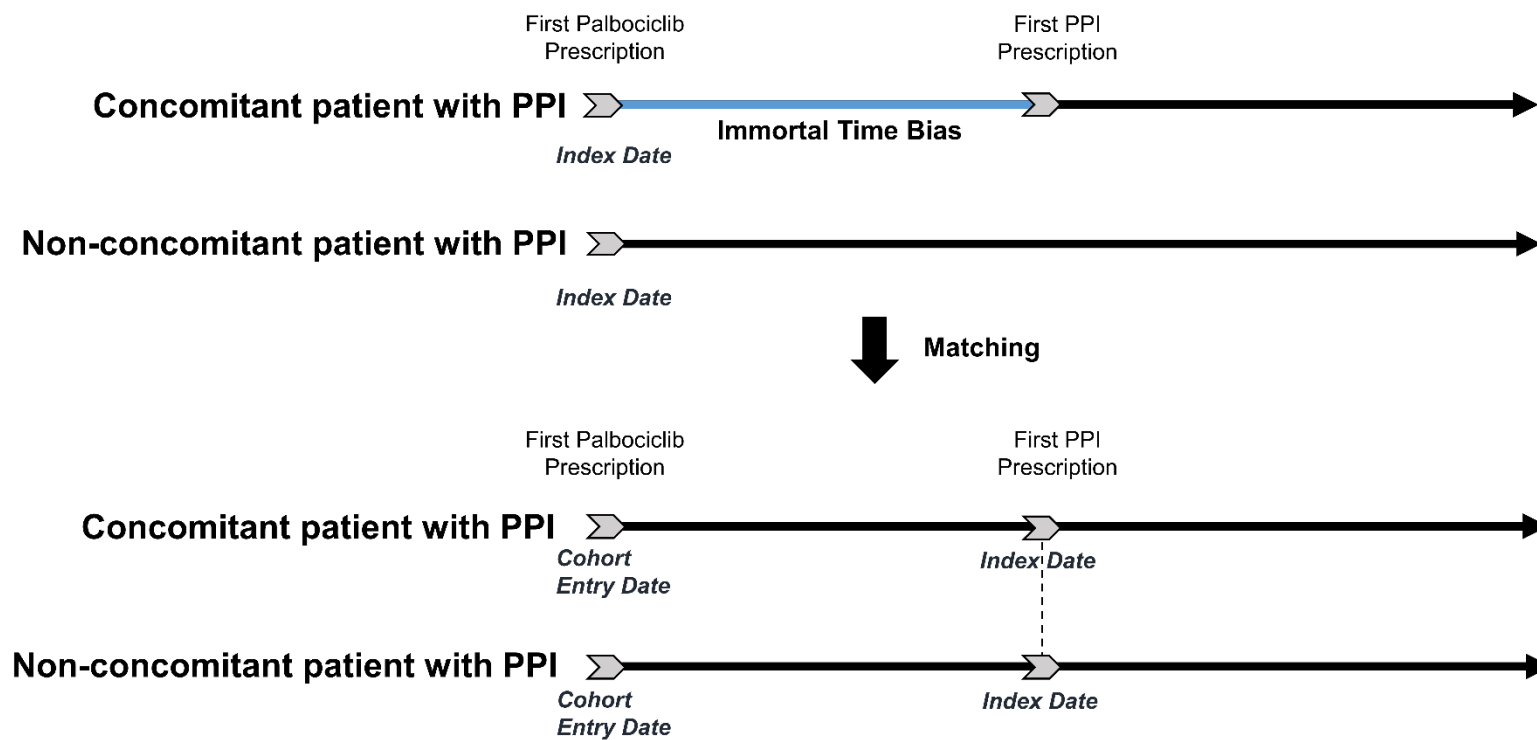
First Palbociclib Prescription

First PPI Prescription

Concomitant patient with PPI

Immortal Time Bias

Index Date

Non-concomitant patient with PPI

Index Date

Matching

First Palbociclib Prescription

First PPI Prescription

Concomitant patient with PPI

Cohort Entry Date

Index Date

Non-concomitant patient with PPI

Cohort Entry Date

Index Date